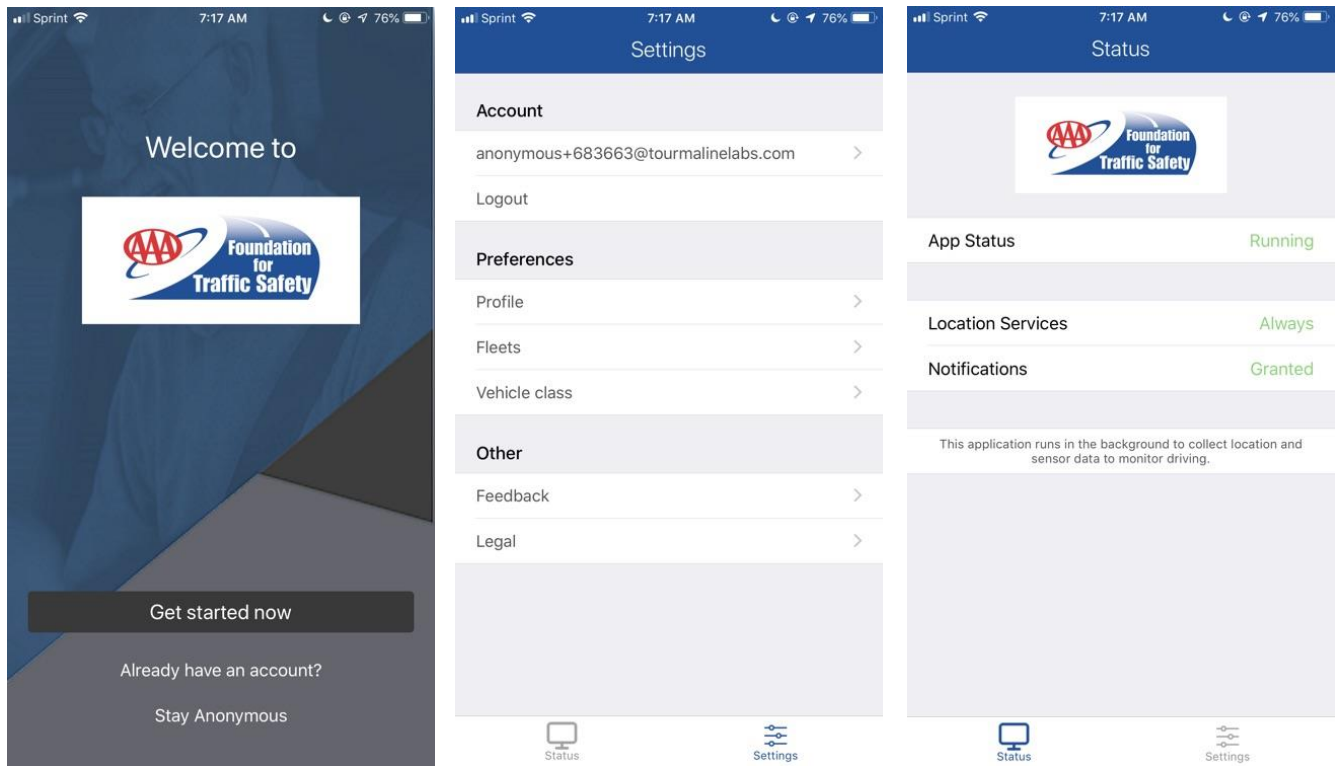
Sprint 7:17 AM 76%

Welcome to

AAA Foundation for Traffic Safety

Get started now

Already have an account?

Stay Anonymous

Sprint 7:17 AM 76%

Settings

Account

anonymous+683663@tourmalinelabs.com

Logout

Preferences

Profile

Fleets

Vehicle class

Other

Feedback

Legal

Status

Settings

Sprint 7:17 AM 76%

Status

AAA Foundation for Traffic Safety

App Status Running

Location Services Always

Notifications Granted

This application runs in the background to collect location and sensor data to monitor driving.

Status

Settings